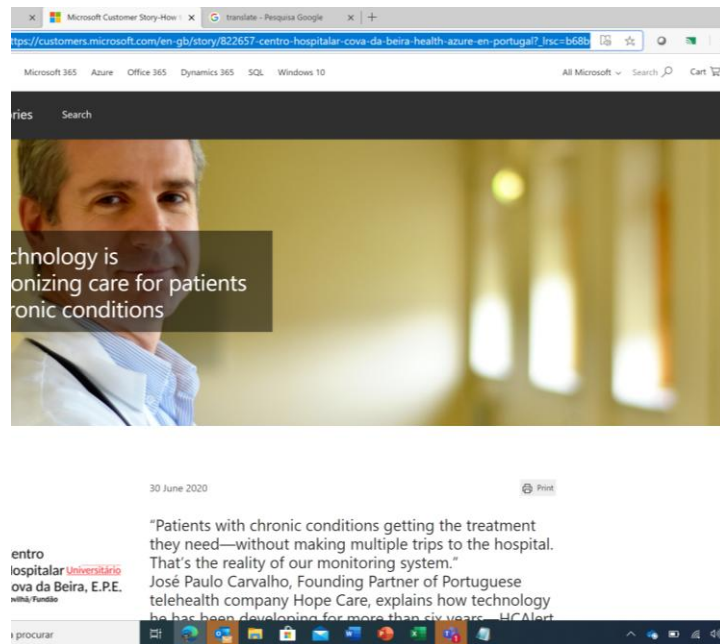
Microsoft Customer Story-How × translate - Pesquisa Google × +

https://customers.microsoft.com/en-gb/story/822657-centro-hospitalar-cova-da-beira-health-azure-en-portugal?_lrsc=b68b

Microsoft 365 Azure Office 365 Dynamics 365 SQL Windows 10

All Microsoft Search Cart

ries Search

chnology is onizing care for patients ronic conditions

30 June 2020

Print

“Patients with chronic conditions getting the treatment they need—without making multiple trips to the hospital. That’s the reality of our monitoring system.”

José Paulo Carvalho, Founding Partner of Portuguese telehealth company Hope Care, explains how technology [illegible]

entro Hospitalar Universitário ova da Beira, E.P.E. ilhã/Fundão

procurar